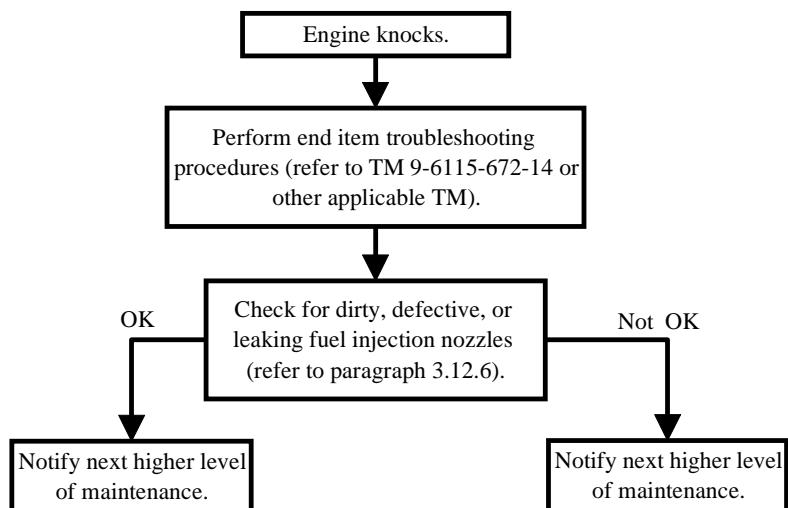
Engine knocks.

Perform end item troubleshooting procedures (refer to TM 9-6115-672-14 or other applicable TM).

Check for dirty, defective, or leaking fuel injection nozzles (refer to paragraph 3.12.6).

OK

Not OK

Notify next higher level of maintenance.

Notify next higher level of maintenance.